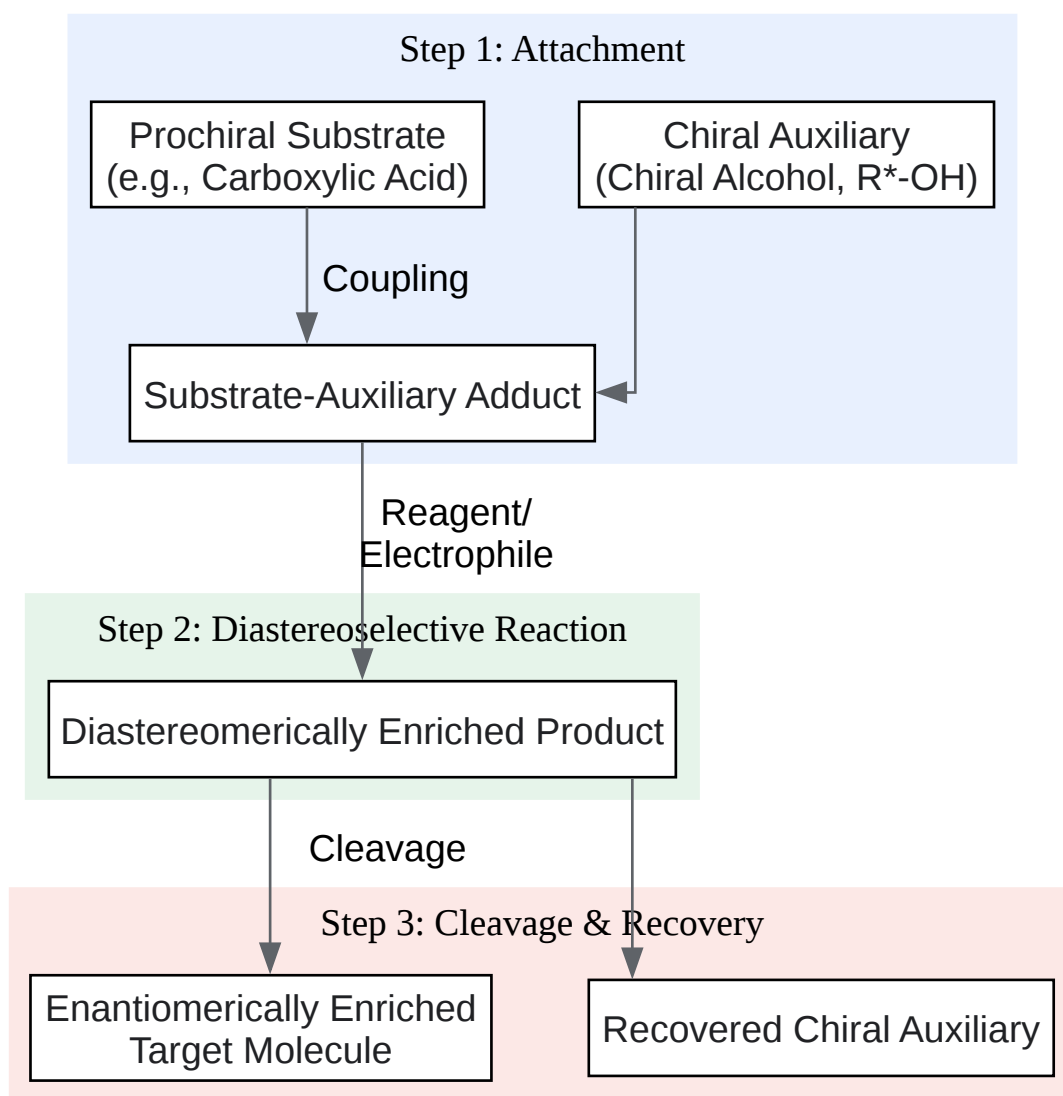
Step 1: Attachment

Prochiral Substrate
(e.g., Carboxylic Acid)

Chiral Auxiliary
(Chiral Alcohol, R*-OH)

Coupling

Substrate-Auxiliary Adduct

Reagent/
Electrophile

Step 2: Diastereoselective Reaction

Diastereomerically Enriched Product

Cleavage

Step 3: Cleavage & Recovery

Enantiomerically Enriched
Target Molecule

Recovered Chiral Auxiliary